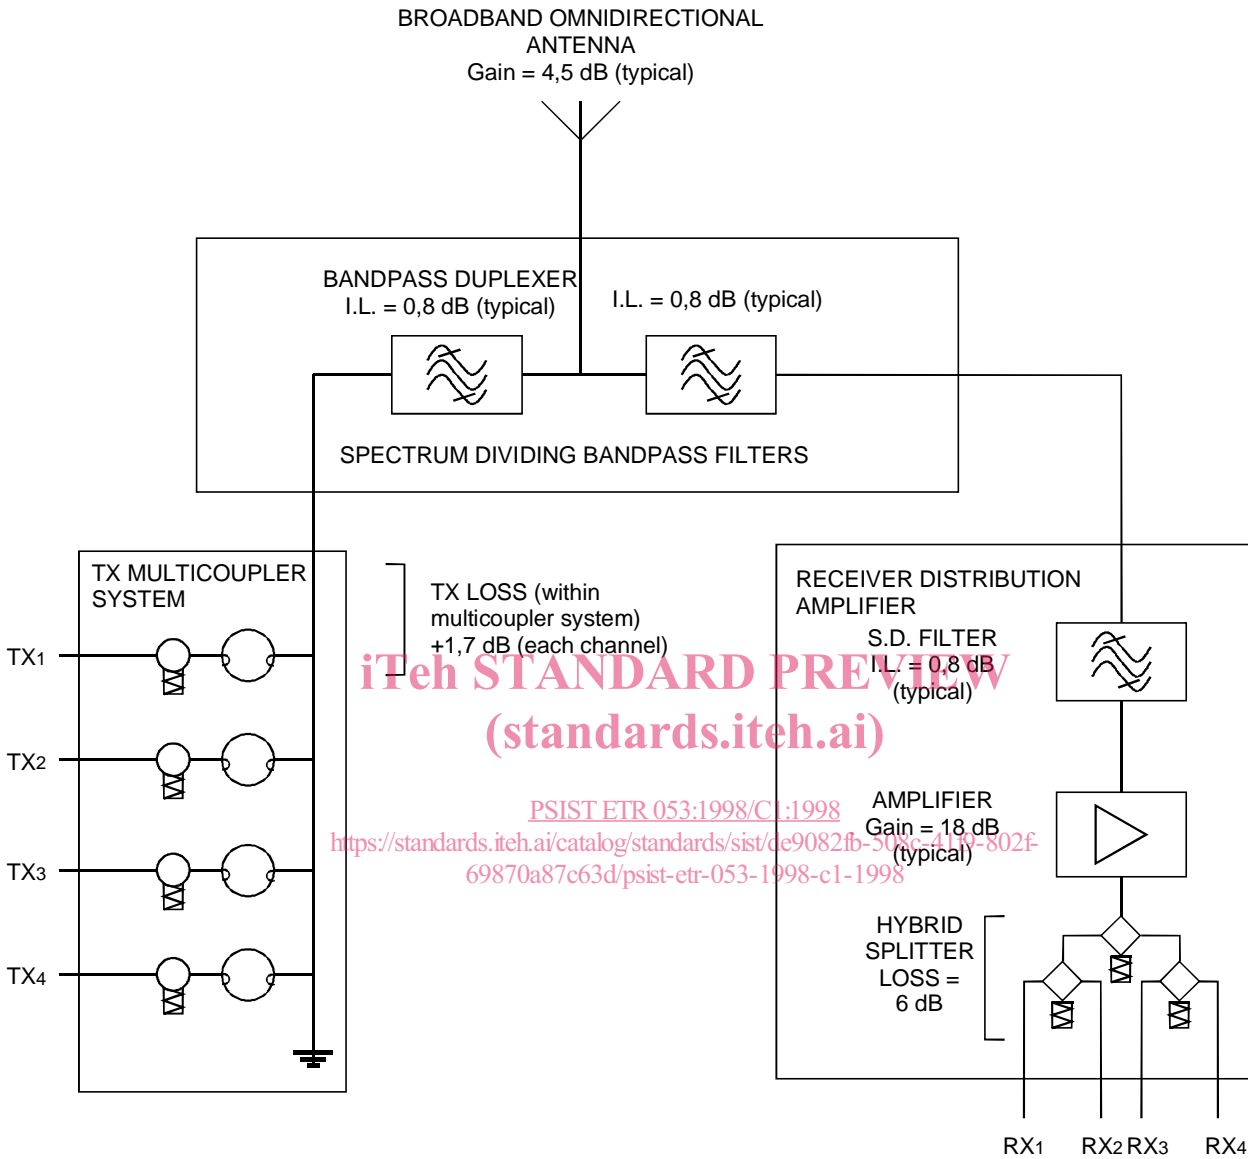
BROADBAND OMNIDIRECTIONAL ANTENNA
Gain = 4,5 dB (typical)

BANDPASS DUPLEXER
I.L. = 0,8 dB (typical)

I.L. = 0,8 dB (typical)

SPECTRUM DIVIDING BANDPASS FILTERS

TX MULTICOUPLER SYSTEM

TX LOSS (within multicoupler system) +1,7 dB (each channel)

TX1

TX2

TX3

TX4

RECEIVER DISTRIBUTION AMPLIFIER

S.D. FILTER
I.L. = 0,8 dB (typical)

iTeh STANDARD PREVIEW
(standards.iteh.ai)

PSIST ETR 053:1998/C1:1998
https://standards.iteh.ai/catalog/standards/sist/de9082fb-508c-41f9-802f-69870a87c63d/psist-etr-053-1998-c1-1998

AMPLIFIER
Gain = 18 dB (typical)

HYBRID SPLITTER LOSS = 6 dB

RX1 RX2 RX3 RX4